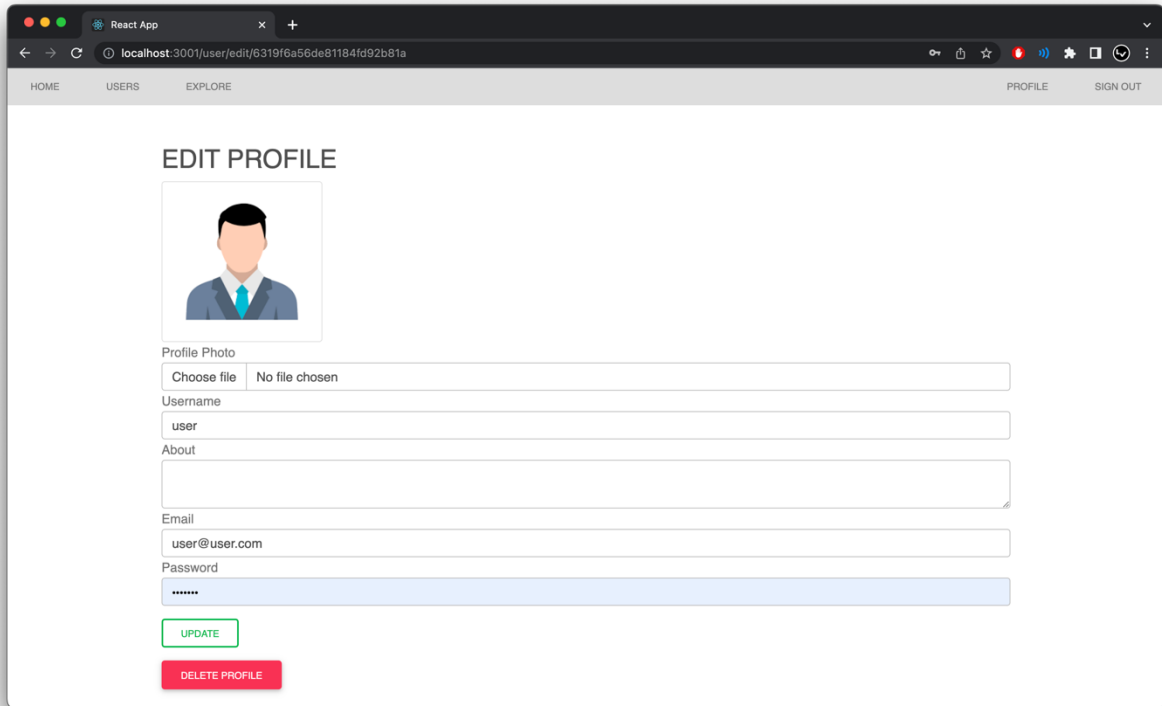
React App

localhost:3001/user/edit/6319f6a56de81184fd92b81a

HOME USERS EXPLORE PROFILE SIGN OUT

EDIT PROFILE

Profile Photo

Choose file No file chosen

Username

user

About

Email

user@user.com

Password

•••••••

UPDATE

DELETE PROFILE